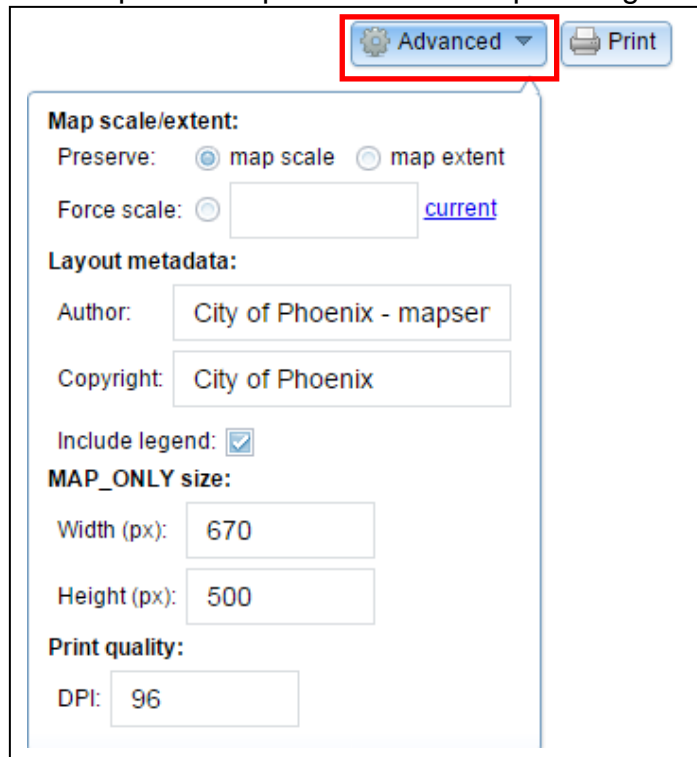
Advanced Print

Map scale/extent:

Preserve: map scale map extent

Force scale: current

Layout metadata:

Author: City of Phoenix - mapser

Copyright: City of Phoenix

Include legend:

MAP_ONLY size:

Width (px): 670

Height (px): 500

Print quality:

DPI: 96